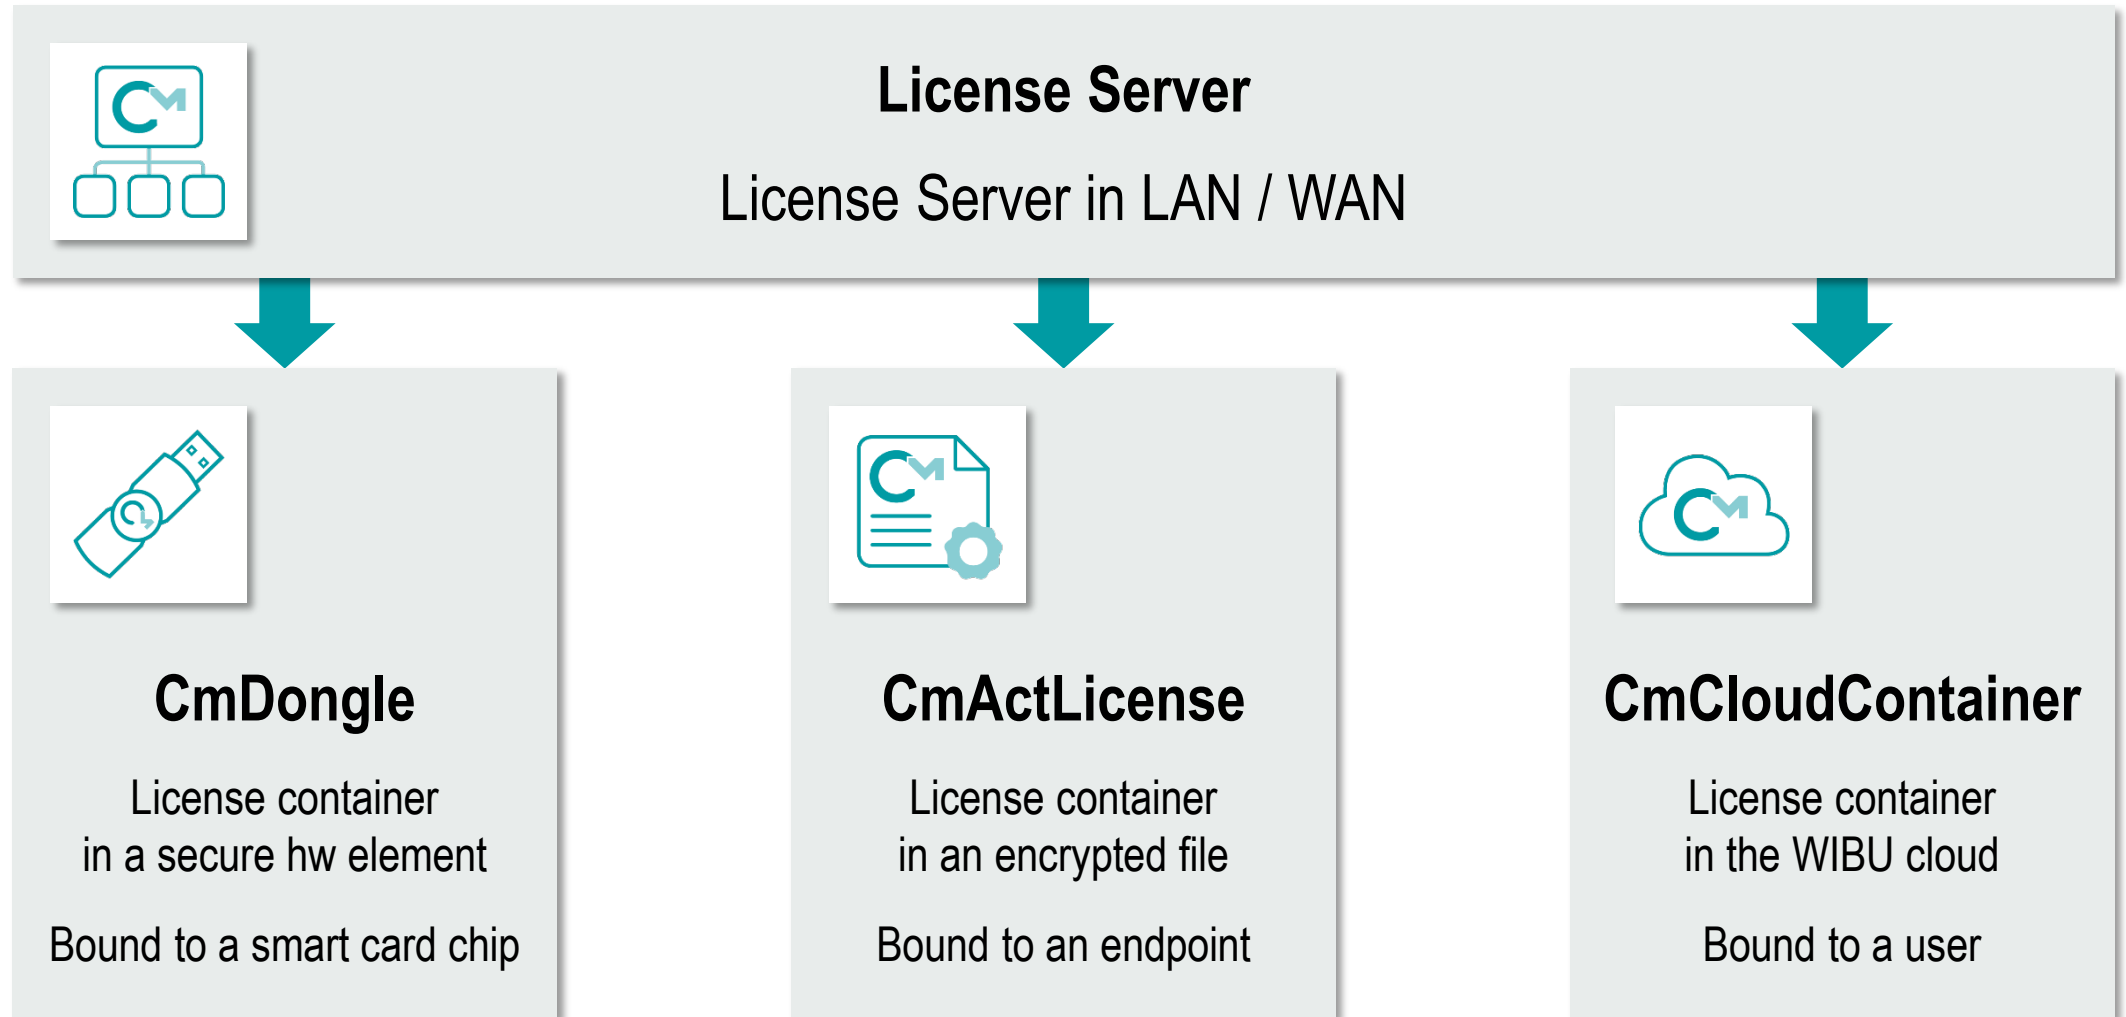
License Server

License Server in LAN / WAN

CmDongle

License container in a secure hw element

Bound to a smart card chip

CmActLicense

License container in an encrypted file

Bound to an endpoint

CmCloudContainer

License container in the WIBU cloud

Bound to a user